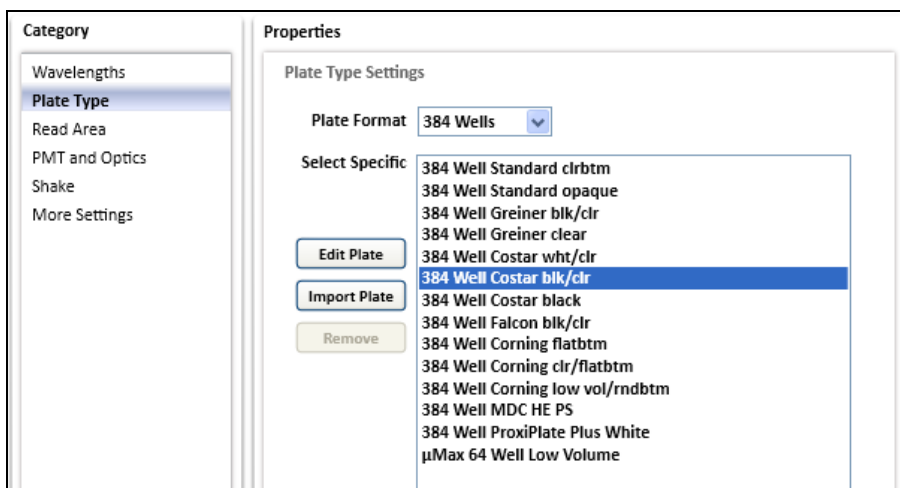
Category

Wavelengths
Plate Type
Read Area
PMT and Optics
Shake
More Settings

Properties

Plate Type Settings

Plate Format 384 Wells

Select Specific

384 Well Standard clrbtm
384 Well Standard opaque
384 Well Greiner blk/clr
384 Well Greiner clear
384 Well Costar wht/clr
384 Well Costar blk/clr
384 Well Costar black
384 Well Falcon blk/clr
384 Well Corning flatbtm
384 Well Corning clr/flatbtm
384 Well Corning low vol/rndbtm
384 Well MDC HE PS
384 Well ProxiPlate Plus White
µMax 64 Well Low Volume

Edit Plate
Import Plate
Remove